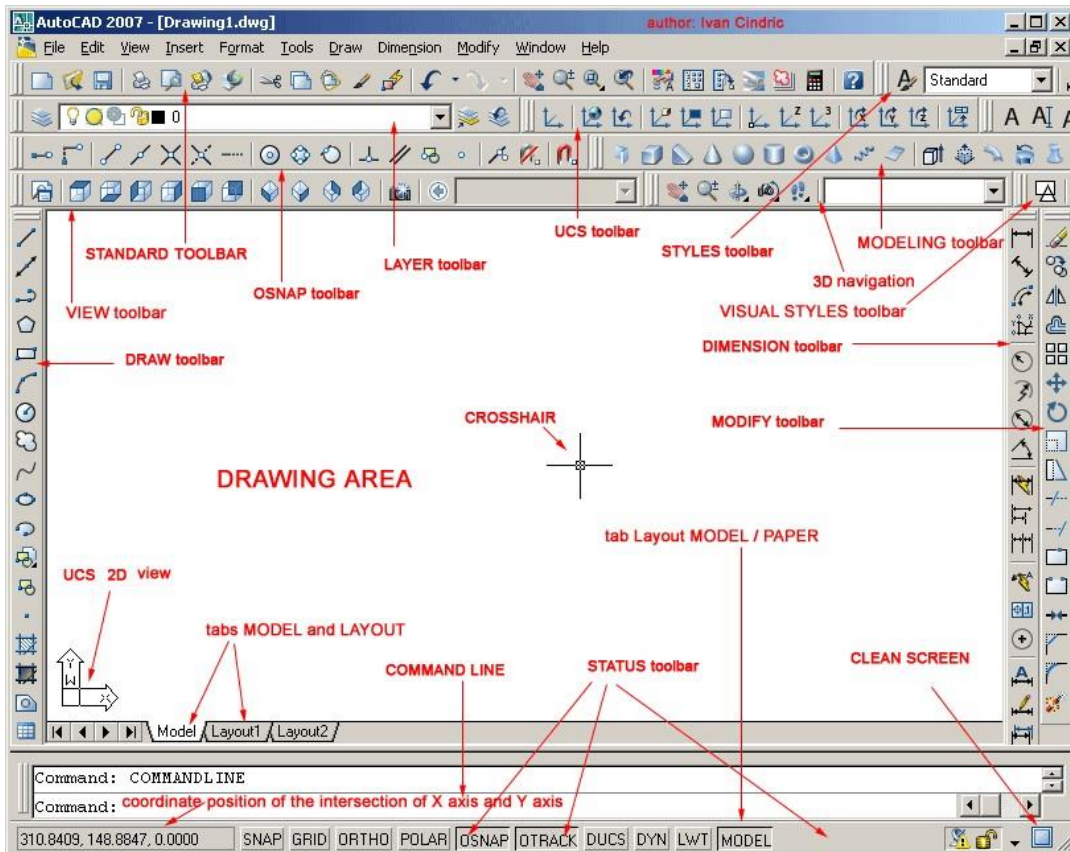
AutoCAD 2007 - [Drawing1.dwg]
author: Ivan Cindric
File Edit View Insert Format Tools Draw Dimension Modify Window Help
Standard
0
A
STANDARD TOOLBAR
LAYER toolbar
UCS toolbar
STYLES toolbar
MODELING toolbar
OSNAP toolbar
3D navigation
VIEW toolbar
VISUAL STYLES toolbar
DRAW toolbar
DIMENSION toolbar
CROSSHAIR
MODIFY toolbar
DRAWING AREA
tab Layout MODEL / PAPER
UCS 2D view
tabs MODEL and LAYOUT
COMMAND LINE
STATUS toolbar
CLEAN SCREEN
Y
W
X
Model Layout1 Layout2
Command: COMMANDLINE
Command: coordinate position of the intersection of X axis and Y axis
310.8409, 148.8847, 0.0000 SNAP GRID ORTHO POLAR OSNAP OTRACK DUCS DYN LWT MODEL